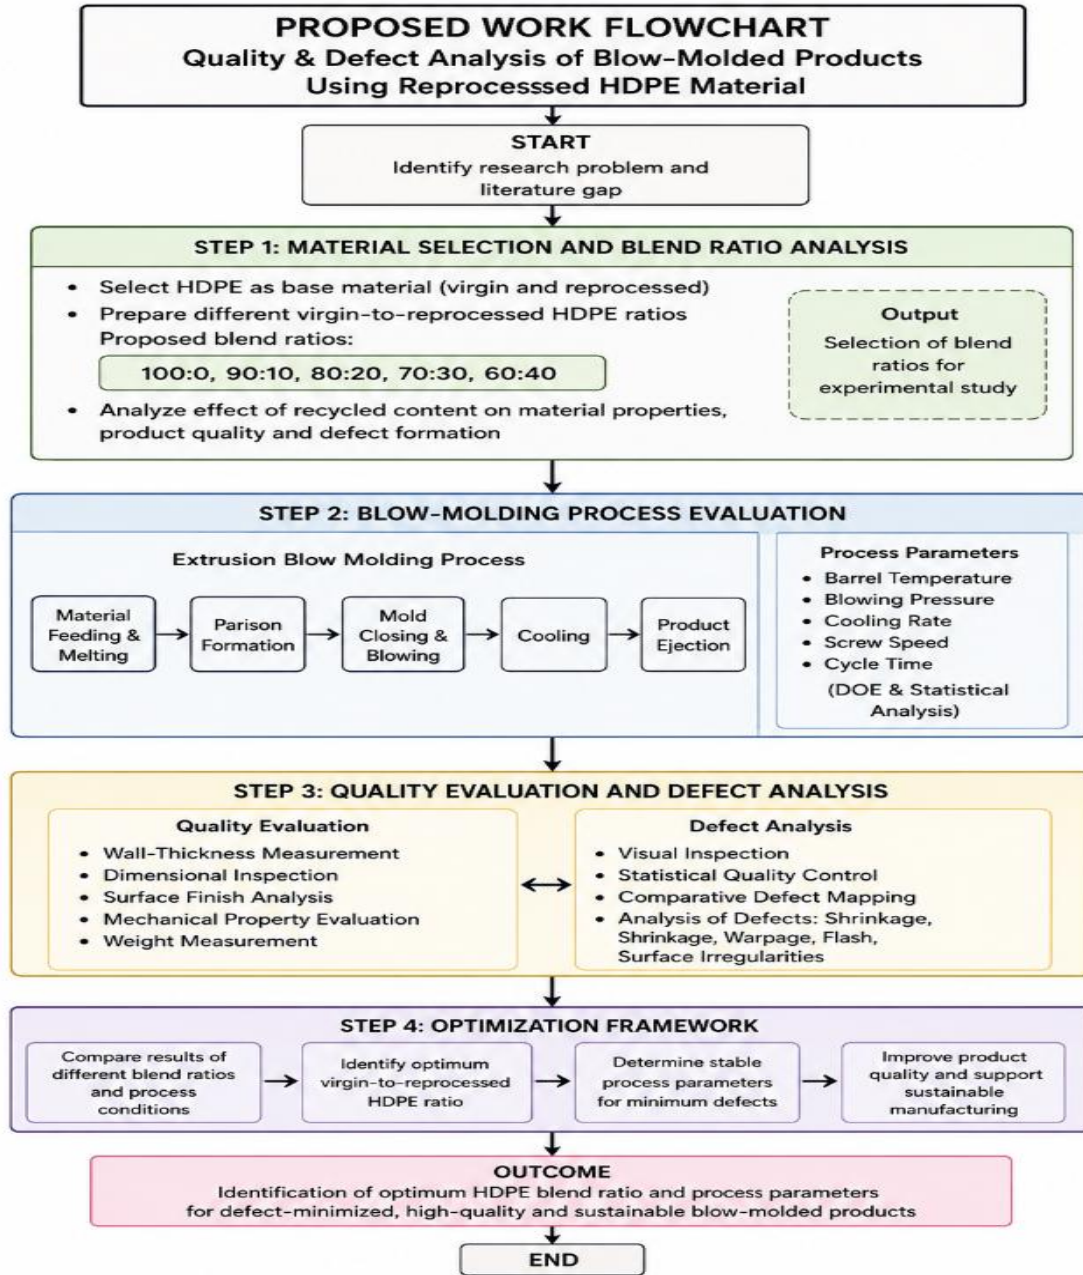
PROPOSED WORK FLOWCHART
Quality & Defect Analysis of Blow-Molded Products Using Reprocessed HDPE Material

START
Identify research problem and literature gap

STEP 1: MATERIAL SELECTION AND BLEND RATIO ANALYSIS

- Select HDPE as base material (virgin and reprocessed)
- Prepare different virgin-to-reprocessed HDPE ratios
Proposed blend ratios:

100:0, 90:10, 80:20, 70:30, 60:40

- Analyze effect of recycled content on material properties, product quality and defect formation

Output
Selection of blend ratios for experimental study

STEP 2: BLOW-MOLDING PROCESS EVALUATION

Extrusion Blow Molding Process

Material Feeding & Melting → Parison Formation → Mold Closing & Blowing → Cooling → Product Ejection

Process Parameters
- Barrel Temperature
- Blowing Pressure
- Cooling Rate
- Screw Speed
- Cycle Time
(DOE & Statistical Analysis)

STEP 3: QUALITY EVALUATION AND DEFECT ANALYSIS

Quality Evaluation
- Wall-Thickness Measurement
- Dimensional Inspection
- Surface Finish Analysis
- Mechanical Property Evaluation
- Weight Measurement

Defect Analysis
- Visual Inspection
- Statistical Quality Control
- Comparative Defect Mapping
- Analysis of Defects: Shrinkage, Shrinkage, Warpage, Flash, Surface Irregularities

STEP 4: OPTIMIZATION FRAMEWORK

Compare results of different blend ratios and process conditions → Identify optimum virgin-to-reprocessed HDPE ratio → Determine stable process parameters for minimum defects → Improve product quality and support sustainable manufacturing

OUTCOME
Identification of optimum HDPE blend ratio and process parameters for defect-minimized, high-quality and sustainable blow-molded products

END